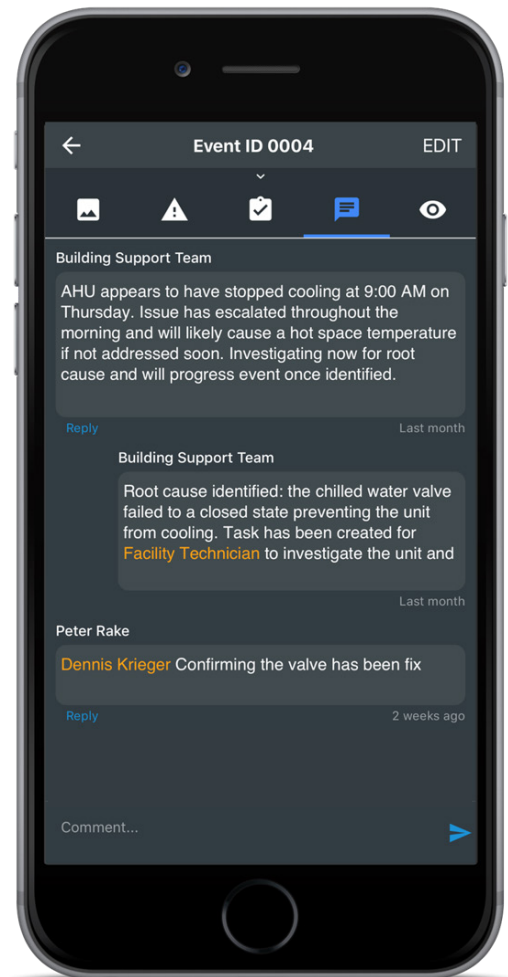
Event ID 0004

EDIT

Building Support Team

AHU appears to have stopped cooling at 9:00 AM on Thursday. Issue has escalated throughout the morning and will likely cause a hot space temperature if not addressed soon. Investigating now for root cause and will progress event once identified.

Reply

Last month

Building Support Team

Root cause identified: the chilled water valve failed to a closed state preventing the unit from cooling. Task has been created for Facility Technician to investigate the unit and

Last month

Peter Rake

Dennis Krieger Confirming the valve has been fix

Reply

2 weeks ago

Comment...